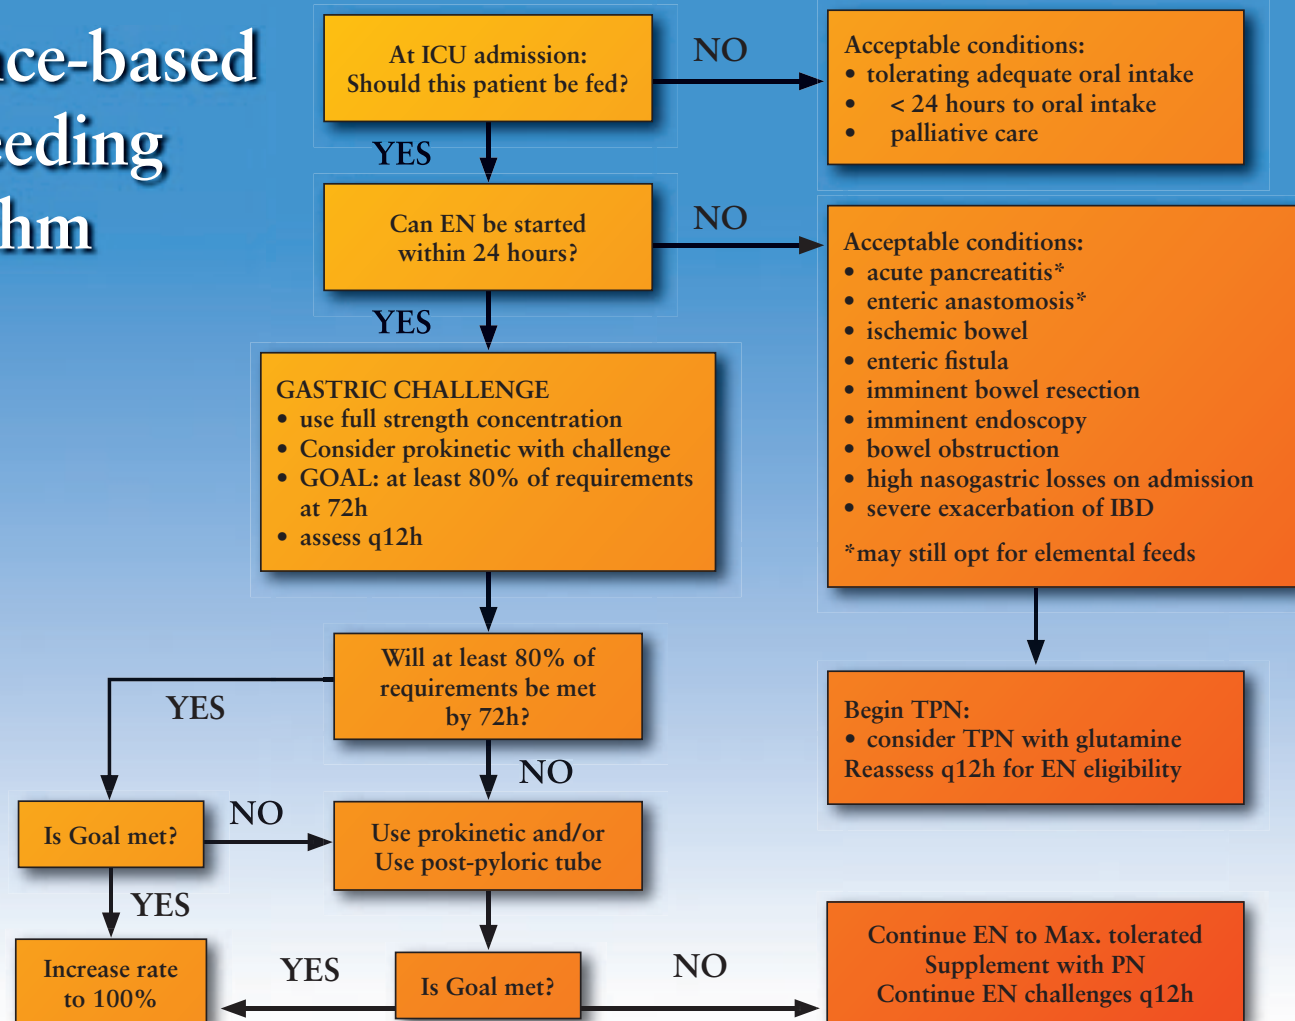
ce-based
eding
hm

At ICU admission:
Should this patient be fed?

NO

Acceptable conditions:
• tolerating adequate oral intake
• < 24 hours to oral intake
• palliative care

YES

Can EN be started within 24 hours?

NO

Acceptable conditions:
• acute pancreatitis*
• enteric anastomosis*
• ischemic bowel
• enteric fistula
• imminent bowel resection
• imminent endoscopy
• bowel obstruction
• high nasogastric losses on admission
• severe exacerbation of IBD

*may still opt for elemental feeds

YES

GASTRIC CHALLENGE
• use full strength concentration
• Consider prokinetic with challenge
• GOAL: at least 80% of requirements at 72h
• assess q12h

Will at least 80% of requirements be met by 72h?

YES

Begin TPN:
• consider TPN with glutamine
Reassess q12h for EN eligibility

NO

Is Goal met?

NO

Use prokinetic and/or
Use post-pyloric tube

YES

Increase rate to 100%

YES

Is Goal met?

NO

Continue EN to Max. tolerated
Supplement with PN
Continue EN challenges q12h